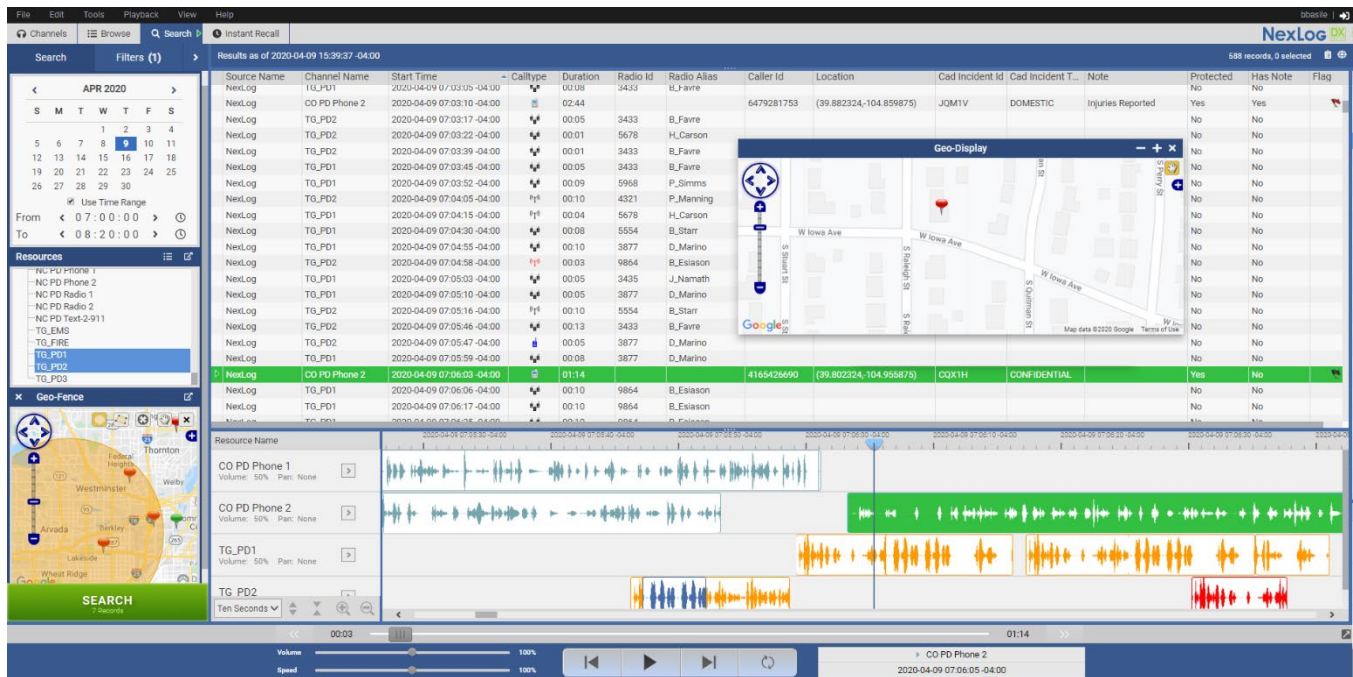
File Edit Tools Playback View Help
bbasile |
Channels Browse Search Instant Recall
NexLog DX

Search Filters (1)
Results as of 2020-04-09 15:39:37 -04:00
588 records, 0 selected

APR 2020
S M T W T F S
1 2 3 4
5 6 7 8 9 10 11
12 13 14 15 16 17 18
19 20 21 22 23 24 25
26 27 28 29 30
Use Time Range
From 07:00:00
To 08:20:00

Resources
NC PD Phone 1
NC PD Phone 2
NC PD Radio 1
NC PD Radio 2
NC PD Text-2-911
TG_EMS
TG_FIRE
TG_PD1
TG_PD2
TG_PD3

Geo-Fence
Thornton
Federal Heights
Westminster
Welby
Arvada
Berkley
Lakeside
Wheat Ridge
Google

SEARCH
7 Records

| Source Name | Channel Name | Start Time | Calltype | Duration | Radio Id | Radio Alias | Caller Id | Location | Cad Incident Id | Cad Incident T... | Note | Protected | Has Note | Flag |
|---|---|---|---|---|---|---|---|---|---|---|---|---|---|---|
| NexLog | TG_PD1 | 2020-04-09 07:03:05 -04:00 | | 00:08 | 3433 | B_Favre | | | | | | No | No | |
| NexLog | CO PD Phone 2 | 2020-04-09 07:03:10 -04:00 | | 02:44 | | | 6479281753 | (39.882324,-104.859875) | JQM1V | DOMESTIC | Injuries Reported | Yes | Yes | |
| NexLog | TG_PD2 | 2020-04-09 07:03:17 -04:00 | | 00:05 | 3433 | B_Favre | | | | | | No | No | |
| NexLog | TG_PD2 | 2020-04-09 07:03:22 -04:00 | | 00:01 | 5678 | H_Carson | | | | | | No | No | |
| NexLog | TG_PD2 | 2020-04-09 07:03:39 -04:00 | | 00:01 | 3433 | B_Favre | | | | | | No | No | |
| NexLog | TG_PD1 | 2020-04-09 07:03:45 -04:00 | | 00:05 | 3433 | B_Favre | | | | | | No | No | |
| NexLog | TG_PD1 | 2020-04-09 07:03:52 -04:00 | | 00:09 | 5968 | P_Simms | | | | | | No | No | |
| NexLog | TG_PD2 | 2020-04-09 07:04:05 -04:00 | | 00:10 | 4321 | P_Manning | | | | | | No | No | |
| NexLog | TG_PD1 | 2020-04-09 07:04:15 -04:00 | | 00:04 | 5678 | H_Carson | | | | | | No | No | |
| NexLog | TG_PD1 | 2020-04-09 07:04:30 -04:00 | | 00:08 | 5554 | B_Starr | | | | | | No | No | |
| NexLog | TG_PD1 | 2020-04-09 07:04:55 -04:00 | | 00:10 | 3877 | D_Marino | | | | | | No | No | |
| NexLog | TG_PD2 | 2020-04-09 07:04:58 -04:00 | | 00:03 | 9864 | B_Esiason | | | | | | No | No | |
| NexLog | TG_PD1 | 2020-04-09 07:05:03 -04:00 | | 00:05 | 3435 | J_Namath | | | | | | No | No | |
| NexLog | TG_PD1 | 2020-04-09 07:05:10 -04:00 | | 00:05 | 3877 | D_Marino | | | | | | No | No | |
| NexLog | TG_PD2 | 2020-04-09 07:05:16 -04:00 | | 00:10 | 5554 | B_Starr | | | | | | No | No | |
| NexLog | TG_PD2 | 2020-04-09 07:05:46 -04:00 | | 00:13 | 3433 | B_Favre | | | | | | No | No | |
| NexLog | TG_PD2 | 2020-04-09 07:05:47 -04:00 | | 00:05 | 3877 | D_Marino | | | | | | No | No | |
| NexLog | TG_PD1 | 2020-04-09 07:05:59 -04:00 | | 00:08 | 3877 | D_Marino | | | | | | No | No | |
| NexLog | CO PD Phone 2 | 2020-04-09 07:06:03 -04:00 | | 01:14 | | | 4165426690 | (39.802324,-104.955875) | CQX1H | CONFIDENTIAL | | Yes | No | |
| NexLog | TG_PD1 | 2020-04-09 07:06:06 -04:00 | | 00:10 | 9864 | B_Esiason | | | | | | No | No | |
| NexLog | TG_PD1 | 2020-04-09 07:06:17 -04:00 | | 00:10 | 9864 | B_Esiason | | | | | | No | No | |

Geo-Display
W Iowa Ave
W Iowa Ave
W Iowa Ave
S Stuart St
S Raleigh St
S Quitman St
S Perry St
Google
Map data ©2020 Google Terms of Use

Resource Name
CO PD Phone 1
Volume: 50% Pan: None
CO PD Phone 2
Volume: 50% Pan: None
TG_PD1
Volume: 50% Pan: None
TG_PD2
Ten Seconds

2020-04-09 07:05:30 -04:00
2020-04-09 07:05:40 -04:00
2020-04-09 07:05:50 -04:00
2020-04-09 07:06:00 -04:00
2020-04-09 07:06:10 -04:00
2020-04-09 07:06:20 -04:00
2020-04-09 07:06:30 -04:00

00:03
01:14
Volume 100%
Speed 100%
CO PD Phone 2
2020-04-09 07:06:05 -04:00